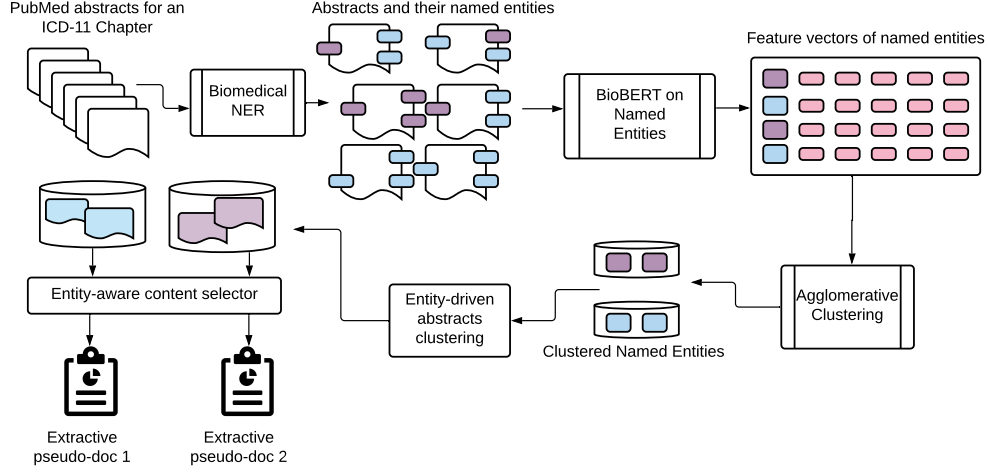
PubMed abstracts for an ICD-11 Chapter

Abstracts and their named entities

Feature vectors of named entities

Biomedical NER

BioBERT on Named Entities

Agglomerative Clustering

Clustered Named Entities

Entity-driven abstracts clustering

Entity-aware content selector

Extractive pseudo-doc 1

Extractive pseudo-doc 2